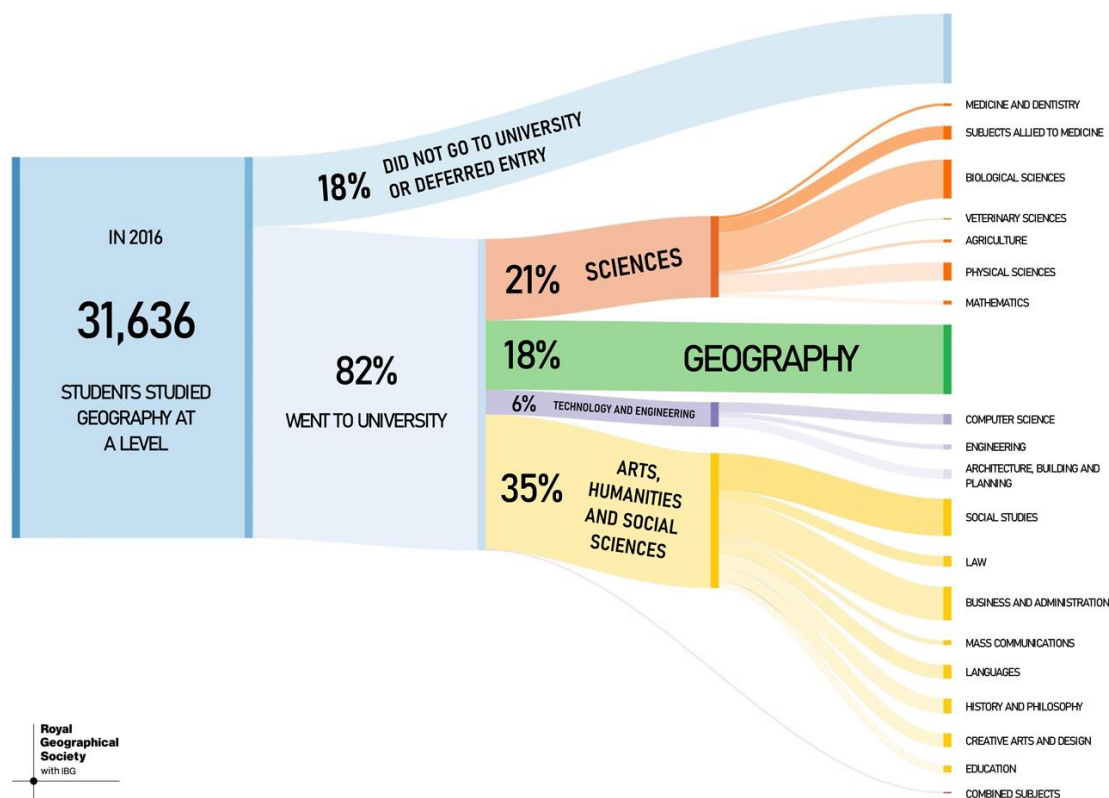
IN 2016

31,636

STUDENTS STUDIED GEOGRAPHY AT A LEVEL

18% DID NOT GO TO UNIVERSITY OR DEFERRED ENTRY

82%

WENT TO UNIVERSITY

21% SCIENCES

18% GEOGRAPHY

6% TECHNOLOGY AND ENGINEERING

35% ARTS, HUMANITIES AND SOCIAL SCIENCES

MEDICINE AND DENTISTRY

SUBJECTS ALLIED TO MEDICINE

BIOLOGICAL SCIENCES

VETERINARY SCIENCES

AGRICULTURE

PHYSICAL SCIENCES

MATHEMATICS

COMPUTER SCIENCE

ENGINEERING

ARCHITECTURE, BUILDING AND PLANNING

SOCIAL STUDIES

LAW

BUSINESS AND ADMINISTRATION

MASS COMMUNICATIONS

LANGUAGES

HISTORY AND PHILOSOPHY

CREATIVE ARTS AND DESIGN

EDUCATION

COMBINED SUBJECTS

Royal Geographical Society with IBG